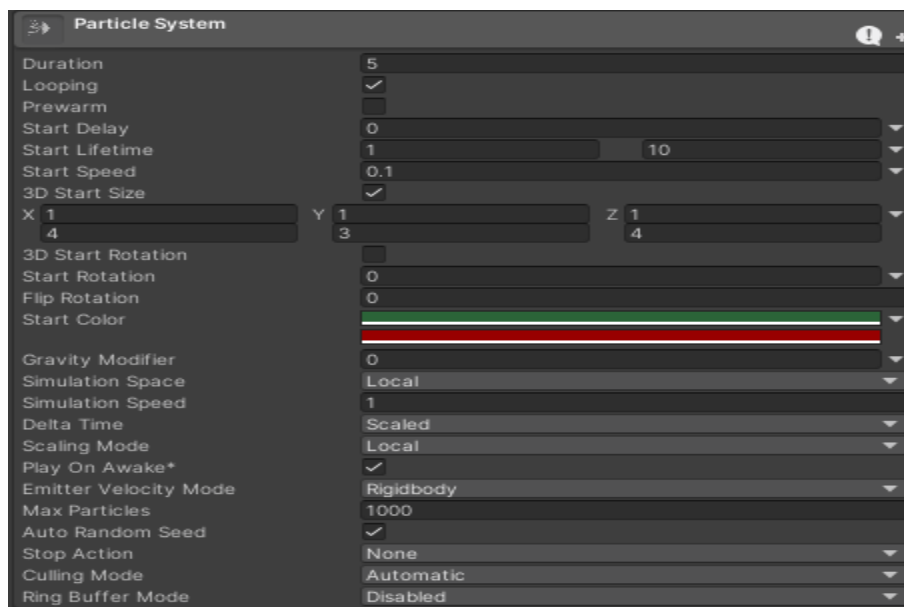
Particle System

| | |
|---|---|
| Duration | 5 |
| Looping | ✓ |
| Prewarm | |
| Start Delay | 0 |
| Start Lifetime | 1 10 |
| Start Speed | 0.1 |
| 3D Start Size | ✓ |

X 1 Y 1 Z 1
4 3 4

| | |
|---|---|
| 3D Start Rotation | |
| Start Rotation | 0 |
| Flip Rotation | 0 |
| Start Color | |
| Gravity Modifier | 0 |
| Simulation Space | Local |
| Simulation Speed | 1 |
| Delta Time | Scaled |
| Scaling Mode | Local |
| Play On Awake* | ✓ |
| Emitter Velocity Mode | Rigidbody |
| Max Particles | 1000 |
| Auto Random Seed | ✓ |
| Stop Action | None |
| Culling Mode | Automatic |
| Ring Buffer Mode | Disabled |